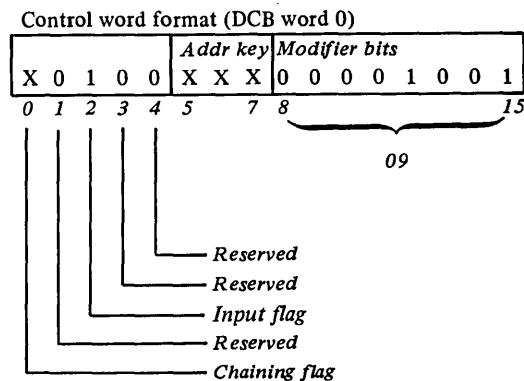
Control word format (DCB word 0)

| X | 0 | 1 | 0 | 0 | Addr key X X X | Modifier bits 0 0 0 0 1 0 0 1 |
|---|---|---|---|---|---|---|
| 0 | 1 | 2 | 3 | 4 | 5 7 | 8 15 |

09

Reserved
Reserved
Input flag
Reserved
Chaining flag